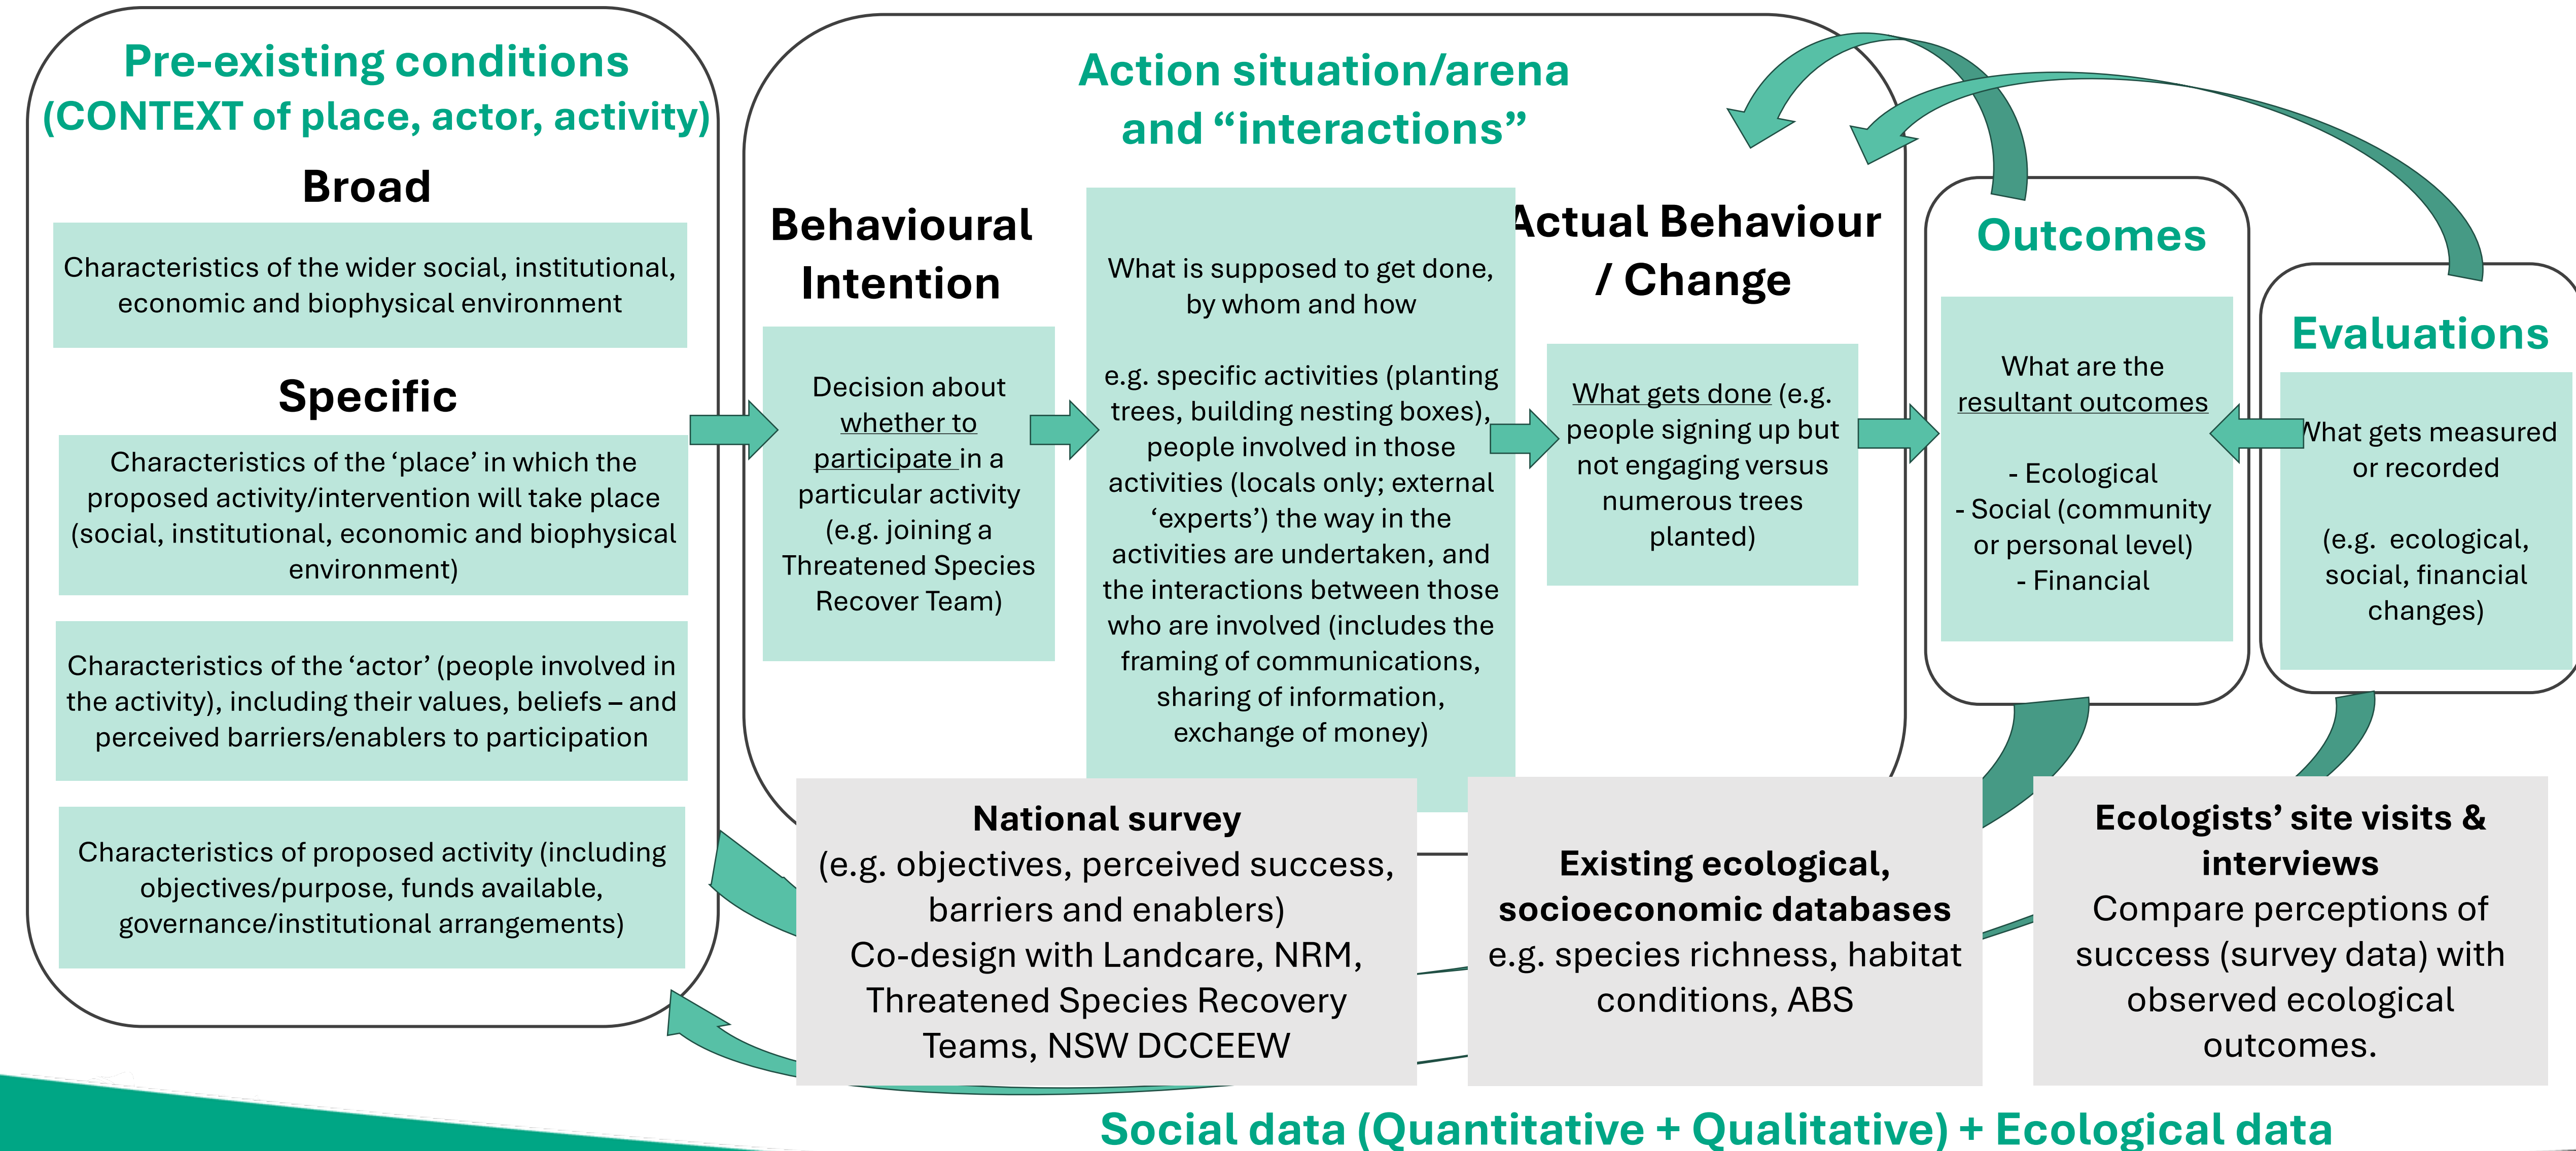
Pre-existing conditions
(CONTEXT of place, actor, activity)

Broad

Characteristics of the wider social, institutional, economic and biophysical environment

Specific

Characteristics of the ‘place’ in which the proposed activity/intervention will take place (social, institutional, economic and biophysical environment)

Characteristics of the ‘actor’ (people involved in the activity), including their values, beliefs – and perceived barriers/enablers to participation

Characteristics of proposed activity (including objectives/purpose, funds available, governance/institutional arrangements)

Action situation/arena
and “interactions”

Behavioural Intention

Decision about whether to participate in a particular activity (e.g. joining a Threatened Species Recover Team)

What is supposed to get done, by whom and how

e.g. specific activities (planting trees, building nesting boxes), people involved in those activities (locals only; external ‘experts’) the way in the activities are undertaken, and the interactions between those who are involved (includes the framing of communications, sharing of information, exchange of money)

Actual Behaviour / Change

What gets done (e.g. people signing up but not engaging versus numerous trees planted)

Outcomes

What are the resultant outcomes

- Ecological
- Social (community or personal level)
- Financial

Evaluations

What gets measured or recorded

(e.g. ecological, social, financial changes)

National survey
(e.g. objectives, perceived success, barriers and enablers)
Co-design with Landcare, NRM, Threatened Species Recovery Teams, NSW DCCEEW

Existing ecological, socioeconomic databases
e.g. species richness, habitat conditions, ABS

Ecologists’ site visits & interviews
Compare perceptions of success (survey data) with observed ecological outcomes.

Social data (Quantitative + Qualitative) + Ecological data